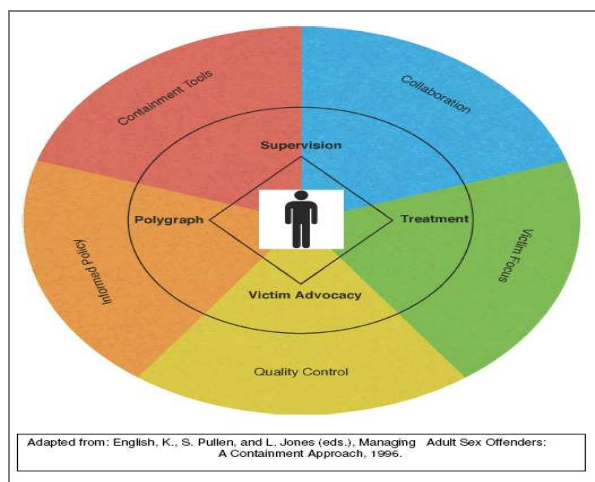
Containment Tools

Collaboration

Supervision

Polygraph

Treatment

Informed Policy

Victim Focus

Victim Advocacy

Quality Control

Adapted from: English, K., S. Pullen, and L. Jones (eds.), Managing Adult Sex Offenders: A Containment Approach, 1996.